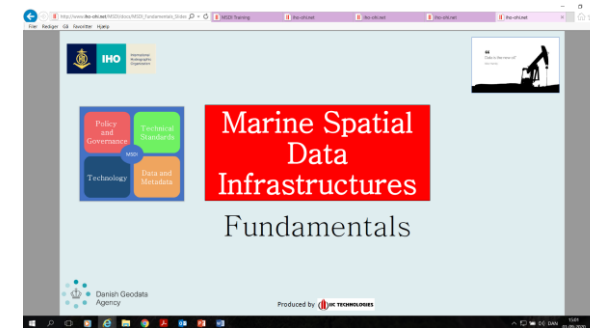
http://www.iho-ohi.net/MSDI/story/MSDI_Fundamentals_Slides
MSDI Training
iho-ohi.net
iho-ohi.net
iho-ohi.net
iho-ohi.net

Filer Rediger Gå Favoritter Hjælp

IHO
International Hydrographic Organization

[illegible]

Policy and Governance
Technical Standards
MSDI
Technology
Data and Metadata

Marine Spatial Data Infrastructures

Fundamentals

Danish Geodata Agency

Produced by JIC TECHNOLOGIES

DAN